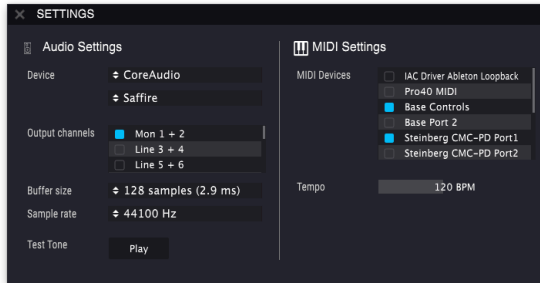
× SETTINGS

Audio Settings

Device
◆ CoreAudio
◆ Saffire

Output channels
Mon 1 + 2
Line 3 + 4
Line 5 + 6

Buffer size
◆ 128 samples (2.9 ms)

Sample rate
◆ 44100 Hz

Test Tone
Play

MIDI Settings

MIDI Devices
IAC Driver Ableton Loopback
Pro40 MIDI
Base Controls
Base Port 2
Steinberg CMC-PD Port1
Steinberg CMC-PD Port2

Tempo
120 BPM